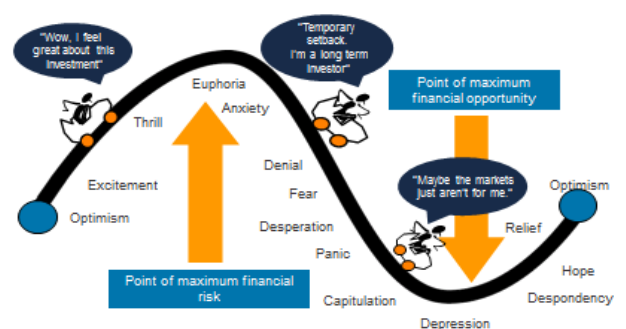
"Wow, I feel great about this investment"

"Temporary setback. I'm a long term investor"

Euphoria

Anxiety

Thrill

Point of maximum financial opportunity

Excitement

Denial

Fear

Optimism

"Maybe the markets just aren't for me."

Optimism

Desperation

Relief

Panic

Hope

Point of maximum financial risk

Capitulation

Despondency

Depression